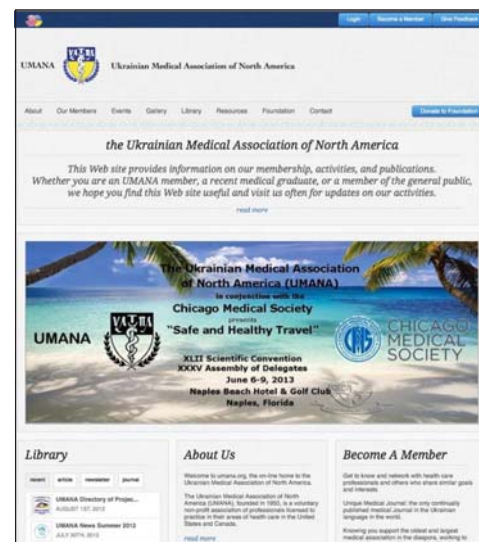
Login Become a Member Give Feedback

UMANA Ukrainian Medical Association of North America

About Our Members Events Gallery Library Resources Foundation Contact Donate to Foundation

the Ukrainian Medical Association of North America

This Web site provides information on our membership, activities, and publications. Whether you are an UMANA member, a recent medical graduate, or a member of the general public, we hope you find this Web site useful and visit us often for updates on our activities.

read more

The Ukrainian Medical Association of North America (UMANA) in conjunction with the Chicago Medical Society presents "Safe and Healthy Travel"

UMANA

CMS CHICAGO MEDICAL SOCIETY

XLII Scientific Convention XXXV Assembly of Delegates June 6-9, 2013 Naples Beach Hotel & Golf Club Naples, Florida

Library

recent article newsletter journal

UMANA Directory of Projec...
AUGUST 1ST, 2012

UMANA News Summer 2012
JULY 30TH, 2012

About Us

Welcome to umana.org, the on-line home to the Ukrainian Medical Association of North America.

The Ukrainian Medical Association of North America (UMANA), founded in 1950, is a voluntary non-profit association of professionals licensed to practice in their areas of health care in the United States and Canada.

read more

Become A Member

Get to know and network with health care professionals and others who share similar goals and interests.

Unique Medical Journal: the only continually published medical Journal in the Ukrainian language in the world.

Knowing you support the oldest and largest medical association in the diaspora, working to